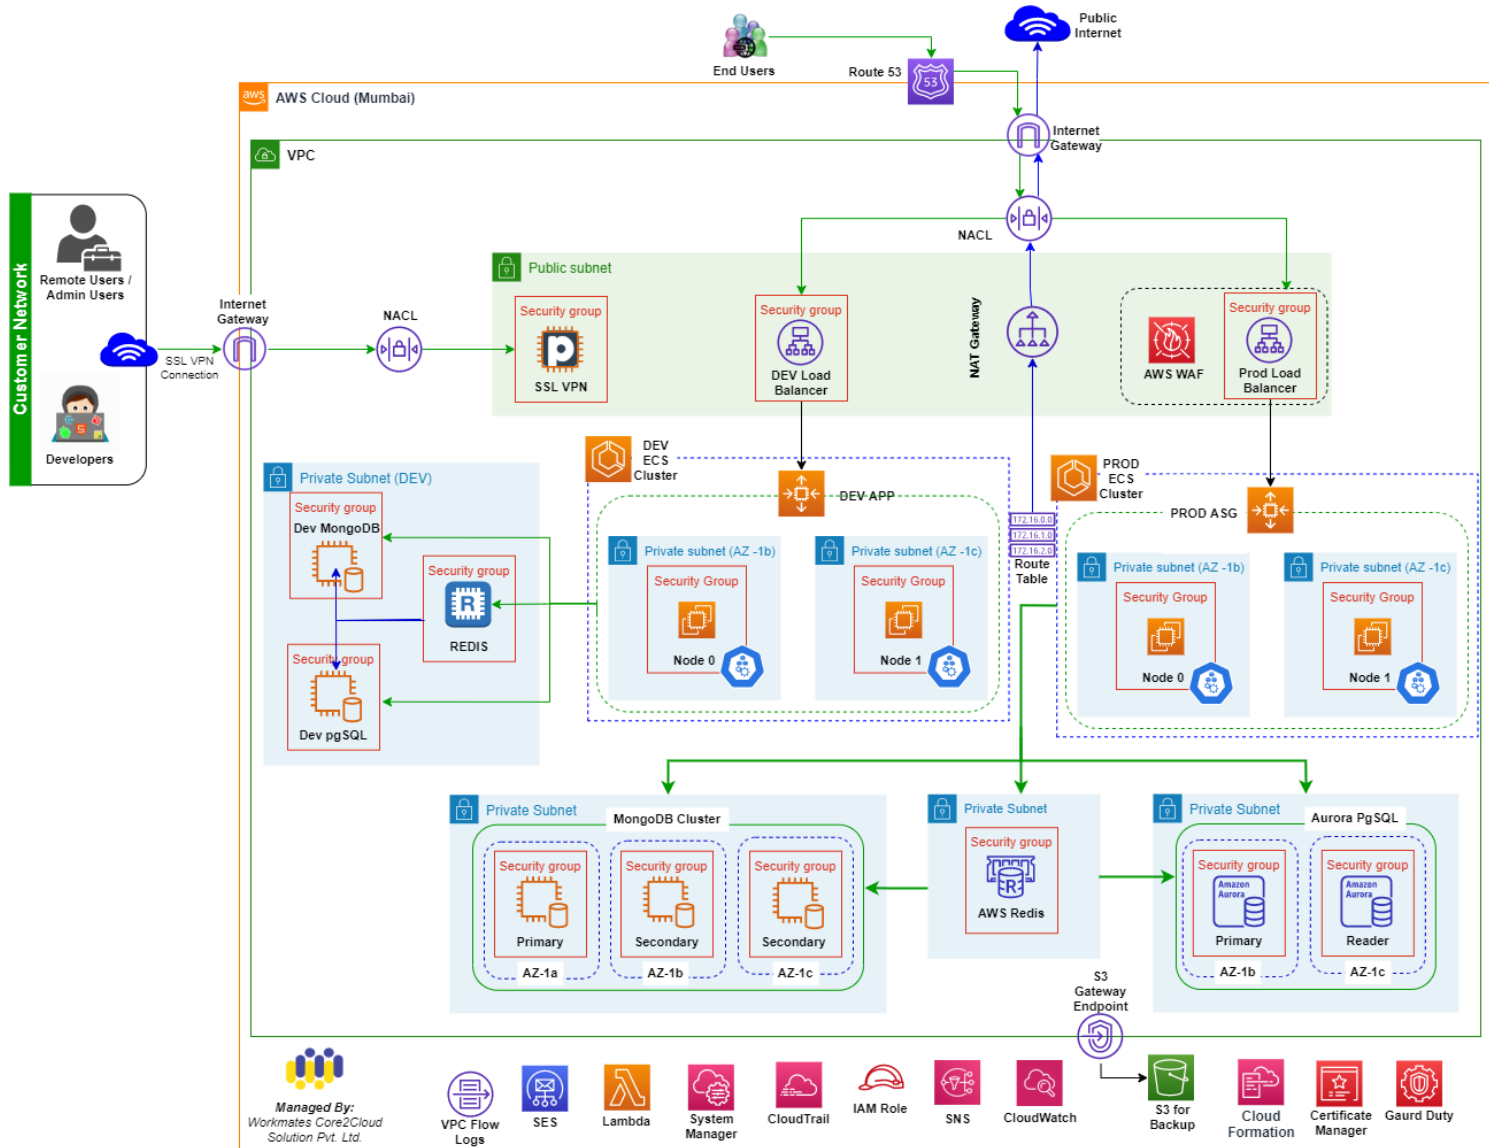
End Users
Route 53
Public Internet
AWS Cloud (Mumbai)
Internet Gateway
VPC
NACL
Customer Network
Remote Users / Admin Users
Developers
SSL VPN Connection
Internet Gateway
NACL
Public subnet
Security group
SSL VPN
Security group
DEV Load Balancer
NAT Gateway
AWS WAF
Security group
Prod Load Balancer
Private Subnet (DEV)
Security group
Dev MongoDB
Security group
REDIS
Security group
Dev pgSQL
DEV ECS Cluster
DEV APP
Private subnet (AZ -1b)
Security Group
Node 0
Private subnet (AZ -1c)
Security Group
Node 1
172.16.0.0
172.16.1.0
172.16.2.0
Route Table
PROD ECS Cluster
PROD ASG
Private subnet (AZ -1b)
Security Group
Node 0
Private subnet (AZ -1c)
Security Group
Node 1
Private Subnet
MongoDB Cluster
Security group
Primary
AZ-1a
Security group
Secondary
AZ-1b
Security group
Secondary
AZ-1c
Private Subnet
Security group
AWS Redis
Private Subnet
Aurora PgSQL
Security group
Amazon Aurora
Primary
AZ-1b
Security group
Amazon Aurora
Reader
AZ-1c
S3 Gateway Endpoint
Managed By:
Workmates Core2Cloud Solution Pvt. Ltd.
VPC Flow Logs
SES
Lambda
System Manager
CloudTrail
IAM Role
SNS
CloudWatch
S3 for Backup
Cloud Formation
Certificate Manager
Gaurd Duty